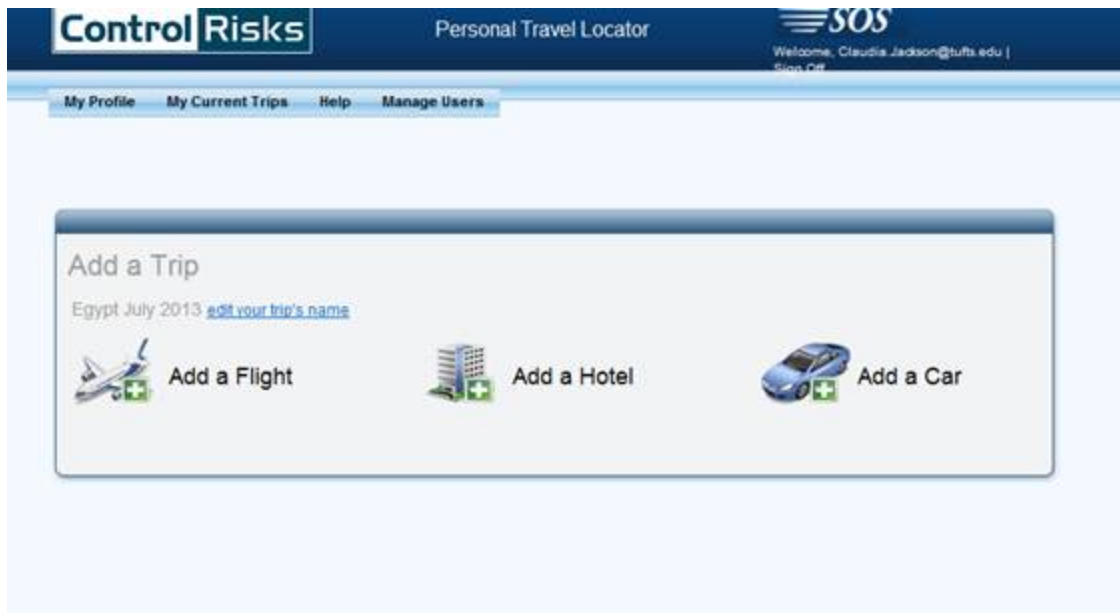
Control Risks

Personal Travel Locator

SOS

Welcome, Claudia.Jackson@tufts.edu | Sign Off

My Profile My Current Trips Help Manage Users

Add a Trip

Egypt July 2013 edit your trip's name

Add a Flight

Add a Hotel

Add a Car